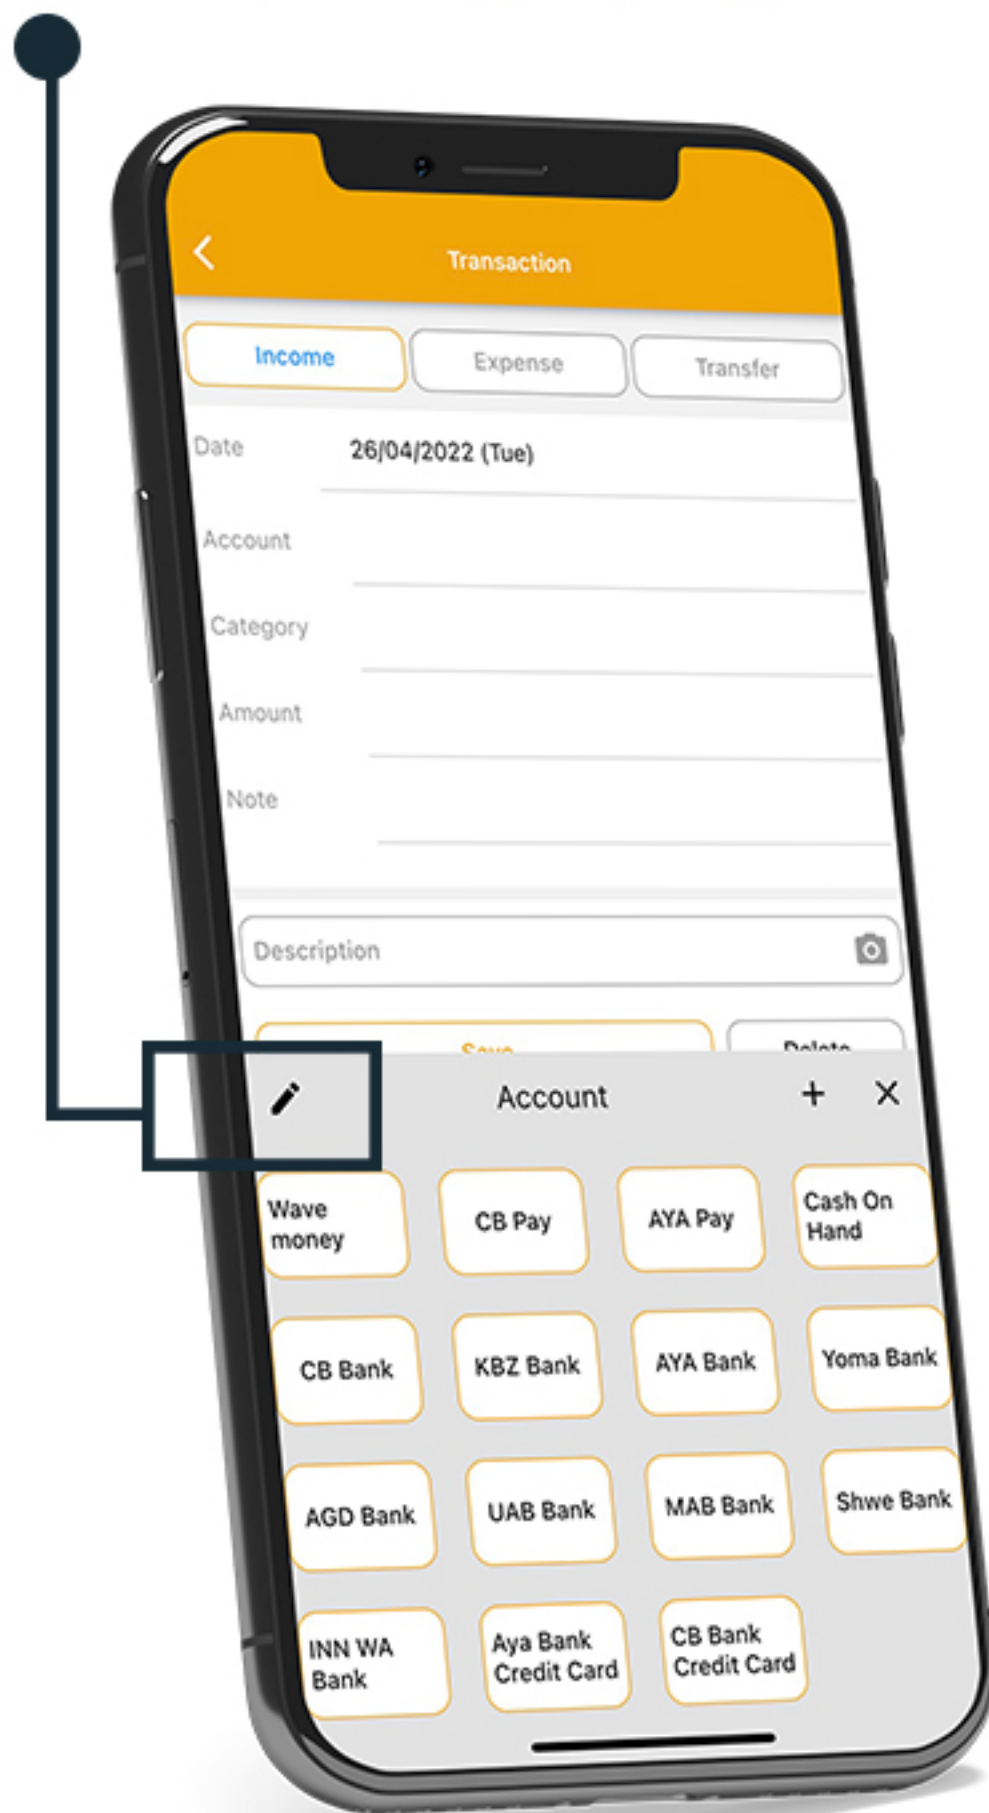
Transaction

Income
Expense
Transfer

Date 26/04/2022 (Tue)

Account

Category

Amount

Note

Description

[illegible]
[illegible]

Account + ×

Wave money
CB Pay
AYA Pay
Cash On Hand
CB Bank
KBZ Bank
AYA Bank
Yoma Bank
AGD Bank
UAB Bank
MAB Bank
Shwe Bank
INN WA Bank
Aya Bank Credit Card
CB Bank Credit Card